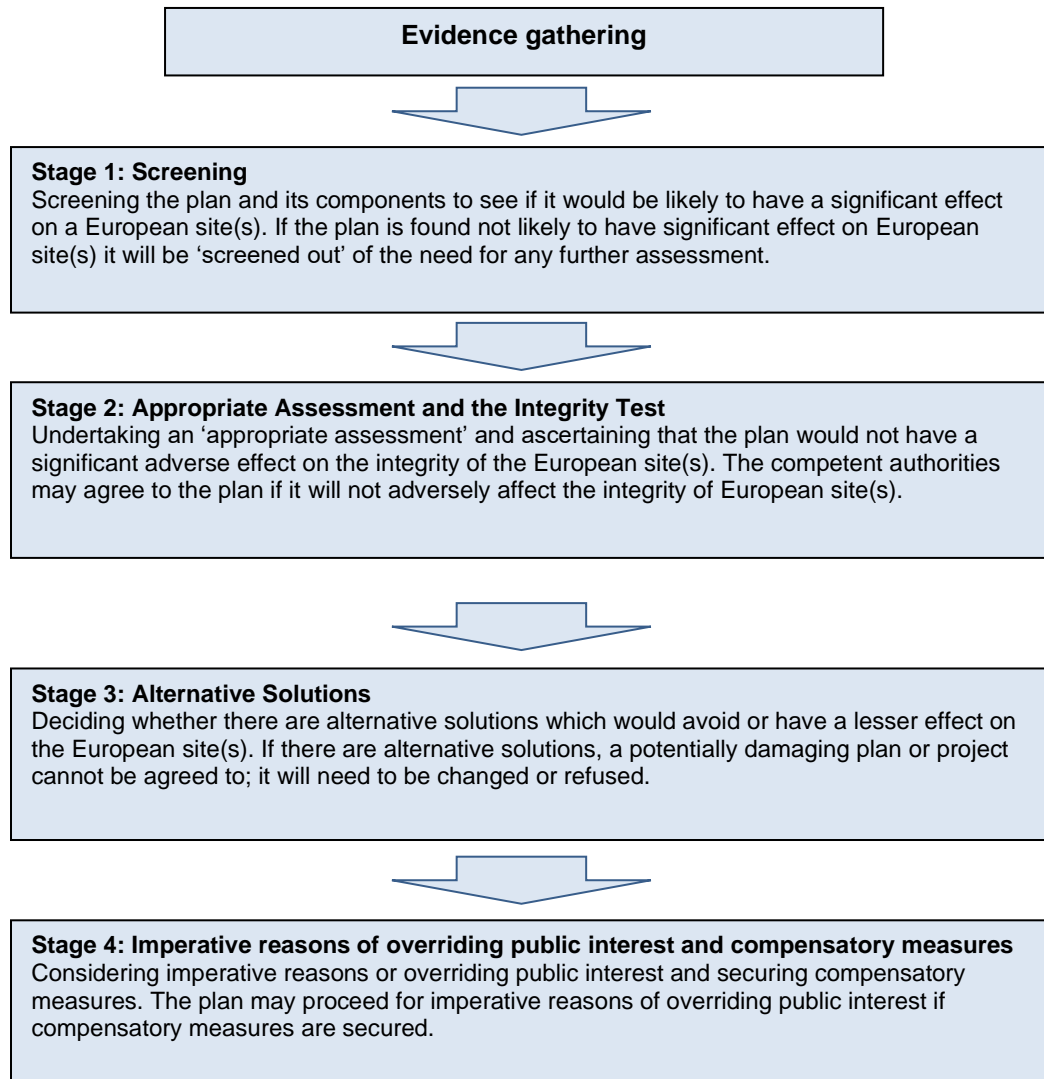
Evidence gathering

Stage 1: Screening
Screening the plan and its components to see if it would be likely to have a significant effect on a European site(s). If the plan is found not likely to have significant effect on European site(s) it will be 'screened out' of the need for any further assessment.

Stage 2: Appropriate Assessment and the Integrity Test
Undertaking an 'appropriate assessment' and ascertaining that the plan would not have a significant adverse effect on the integrity of the European site(s). The competent authorities may agree to the plan if it will not adversely affect the integrity of European site(s).

Stage 3: Alternative Solutions
Deciding whether there are alternative solutions which would avoid or have a lesser effect on the European site(s). If there are alternative solutions, a potentially damaging plan or project cannot be agreed to; it will need to be changed or refused.

Stage 4: Imperative reasons of overriding public interest and compensatory measures
Considering imperative reasons or overriding public interest and securing compensatory measures. The plan may proceed for imperative reasons of overriding public interest if compensatory measures are secured.